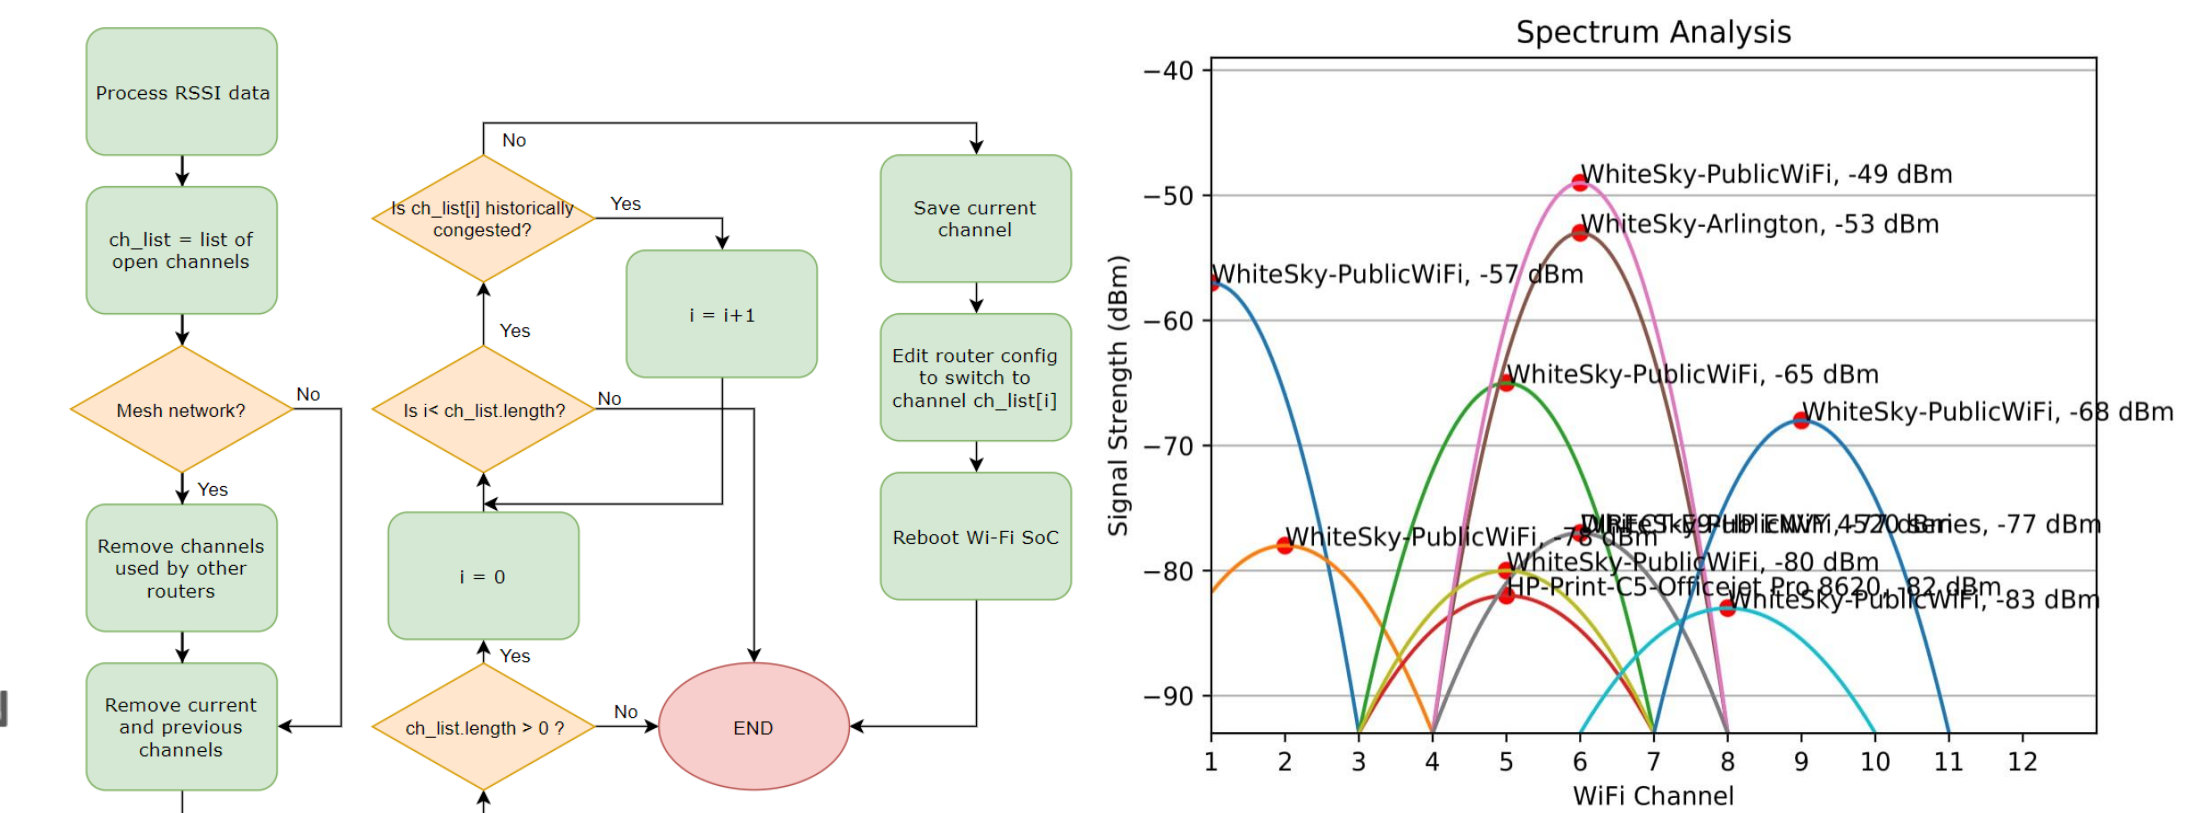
Process RSSI data

ch_list = list of open channels

Mesh network?

No

Yes

Remove channels used by other routers

Remove current and previous channels

No

Is ch_list[i] historically congested?

Yes

Yes

Is i< ch_list.length?

No

i = i+1

i = 0

Yes

ch_list.length > 0 ?

No

END

Save current channel

Edit router config to switch to channel ch_list[i]

Reboot Wi-Fi SoC

Spectrum Analysis

Signal Strength (dBm)

WiFi Channel

−40
−50
−60
−70
−80
−90

1 2 3 4 5 6 7 8 9 10 11 12

WhiteSky-PublicWiFi, -49 dBm
WhiteSky-Arlington, -53 dBm
WhiteSky-PublicWiFi, -57 dBm
WhiteSky-PublicWiFi, -65 dBm
WhiteSky-PublicWiFi, -68 dBm
WhiteSky-PublicWiFi, -78 dBm
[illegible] -77 dBm
WhiteSky-PublicWiFi, -80 dBm
HP-Print-C5-Officejet Pro 8620, -82 dBm
WhiteSky-PublicWiFi, -83 dBm